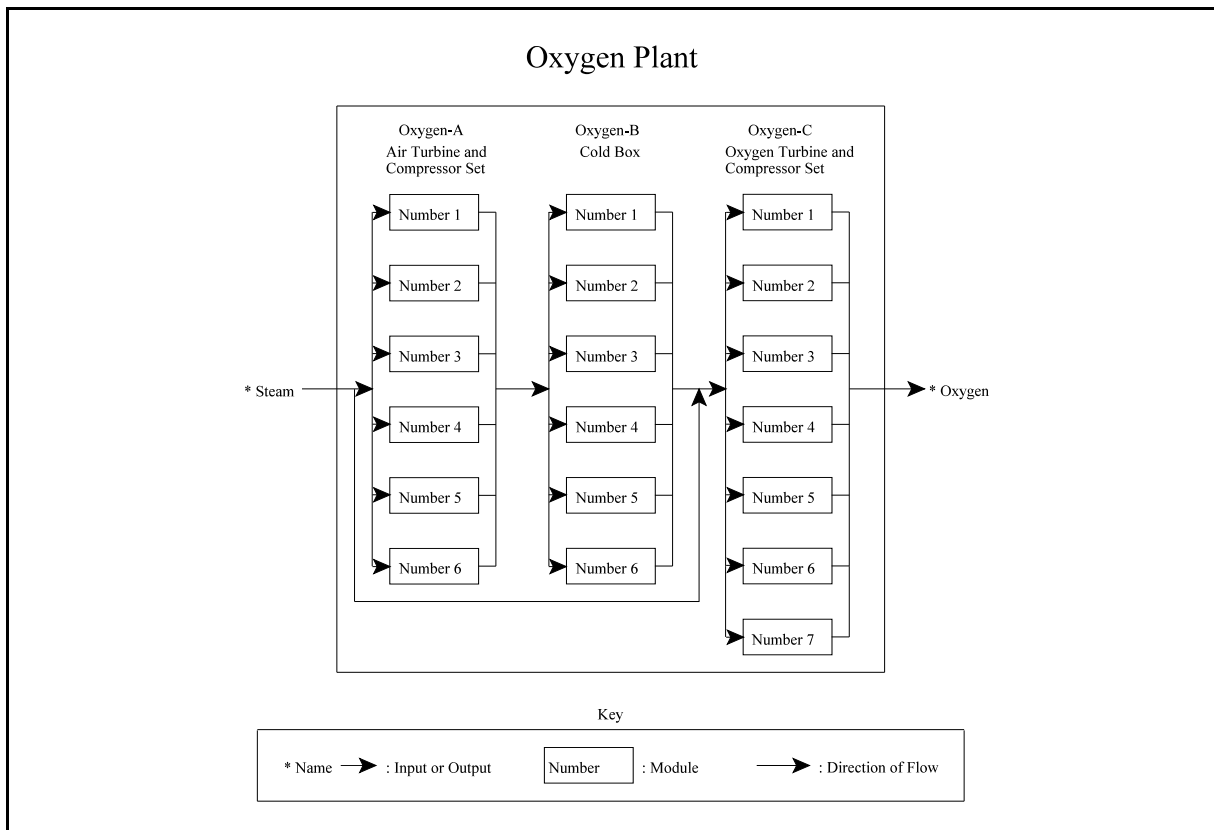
Oxygen Plant

Oxygen-A
Air Turbine and
Compressor Set

Oxygen-B
Cold Box

Oxygen-C
Oxygen Turbine and
Compressor Set

Number 1
Number 2
Number 3
Number 4
Number 5
Number 6

Number 1
Number 2
Number 3
Number 4
Number 5
Number 6

Number 1
Number 2
Number 3
Number 4
Number 5
Number 6
Number 7

* Steam

* Oxygen

Key

* Name : Input or Output

Number : Module

: Direction of Flow